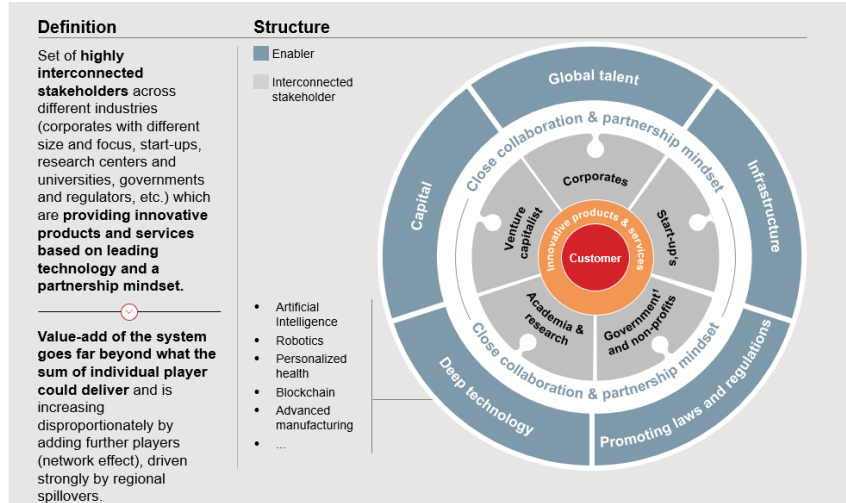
Definition

Set of **highly interconnected stakeholders** across different industries (corporates with different size and focus, start-ups, research centers and universities, governments and regulators, etc.) which are **providing innovative products and services based on leading technology and a partnership mindset.**

**Value-add of the system goes far beyond what the sum of individual player could deliver** and is increasing disproportionately by adding further players (network effect), driven strongly by regional spillovers.

Structure

Enabler

Interconnected stakeholder

- Artificial Intelligence
- Robotics
- Personalized health
- Blockchain
- Advanced manufacturing
- ...

Global talent

Infrastructure

Promoting laws and regulations

Deep technology

Capital

Close collaboration & partnership mindset

Close collaboration & partnership mindset

Corporates

Start-up's

Government and non-profits

Academia & research

Venture capitalist

Innovative products & services

Customer